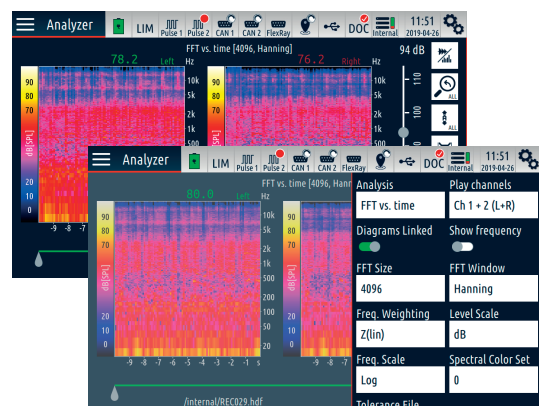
Analyzer LIM Pulse 1 Pulse 2 CAN 1 CAN 2 FlexRay DOC Internal 11:51 2019-04-26

FFT vs. time [4096, Hanning]

78.2 Left 76.2 Right 94 dB

90 80 70 dB[SPL] 20 10 0

Hz 10k 5k 2k 1k 500

110 100 90

ALL ALL

Analyzer LIM Pulse 1 Pulse 2 CAN 1 CAN 2 FlexRay DOC Internal 11:51 2019-04-26

FFT vs. time [4096, Hann

80.0 Left

90 80 70 dB[SPL] 20 10 0

Hz 10k 5k 2k 1k 500 200 100 50 20

-9 -8 -7 -6 -5 -4 -3 -2 -1 0

/internal/REC029.hdf

Analysis
FFT vs. time

Play channels
Ch 1 + 2 (L+R)

Diagrams Linked

Show frequency

FFT Size
4096

FFT Window
Hanning

Freq. Weighting
Z(lin)

Level Scale
dB

Freq. Scale
Log

Spectral Color Set
0

Tolerance File